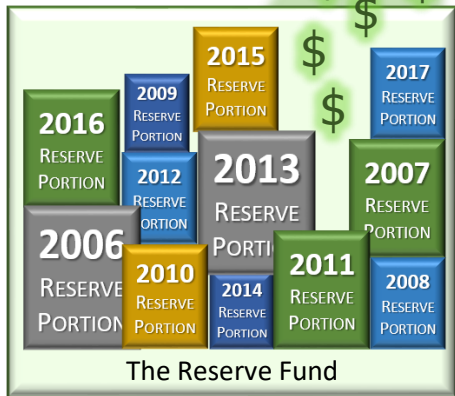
$
$
$

2016
Reserve
Portion

2009
Reserve
Portion

2015
Reserve
Portion

2017
Reserve
Portion

2012
Reserve
Portion

2013
Reserve
Portion

2007
Reserve
Portion

2006
Reserve
Portion

2010
Reserve
Portion

2014
Reserve
Portion

2011
Reserve
Portion

2008
Reserve
Portion

The Reserve Fund